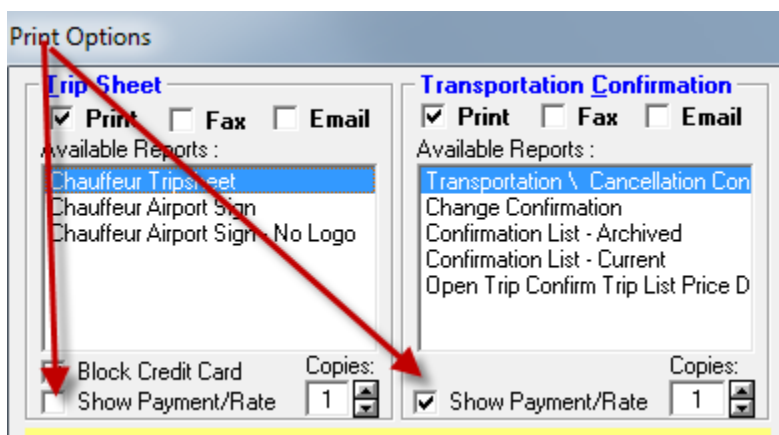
Print Options

Trip Sheet
Print Fax Email
Available Reports :
Chauffeur Tripsheet
Chauffeur Airport Sign
Chauffeur Airport Sign - No Logo
Block Credit Card
Show Payment/Rate
Copies:
1

Transportation Confirmation
Print Fax Email
Available Reports :
Transportation \ Cancellation Con
Change Confirmation
Confirmation List - Archived
Confirmation List - Current
Open Trip Confirm Trip List Price D
Show Payment/Rate
Copies:
1